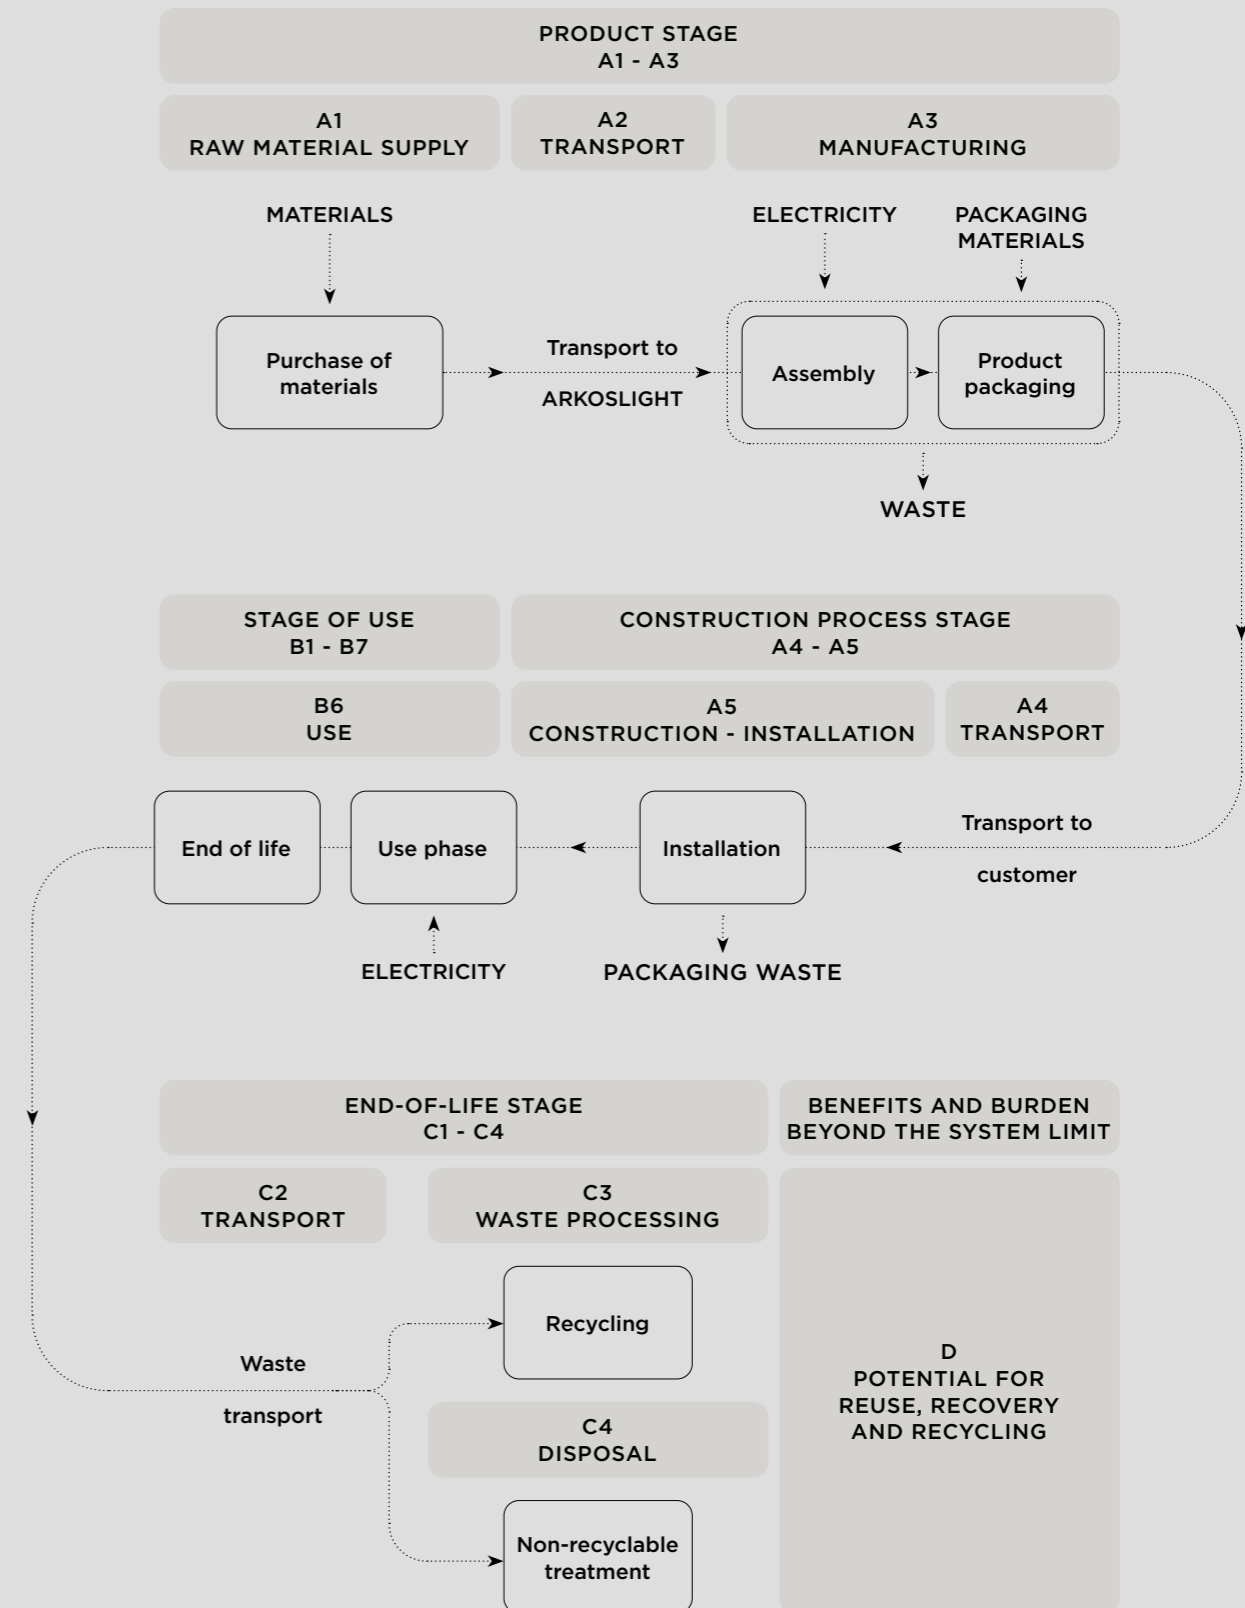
PRODUCT STAGE
A1 - A3

A1
RAW MATERIAL SUPPLY

A2
TRANSPORT

A3
MANUFACTURING

MATERIALS

ELECTRICITY

PACKAGING MATERIALS

Purchase of materials

Transport to ARKOSLIGHT

Assembly

Product packaging

WASTE

STAGE OF USE
B1 - B7

CONSTRUCTION PROCESS STAGE
A4 - A5

B6
USE

A5
CONSTRUCTION - INSTALLATION

A4
TRANSPORT

End of life

Use phase

Installation

Transport to customer

ELECTRICITY

PACKAGING WASTE

END-OF-LIFE STAGE
C1 - C4

BENEFITS AND BURDEN BEYOND THE SYSTEM LIMIT

C2
TRANSPORT

C3
WASTE PROCESSING

Recycling

Waste transport

D
POTENTIAL FOR REUSE, RECOVERY AND RECYCLING

C4
DISPOSAL

Non-recyclable treatment